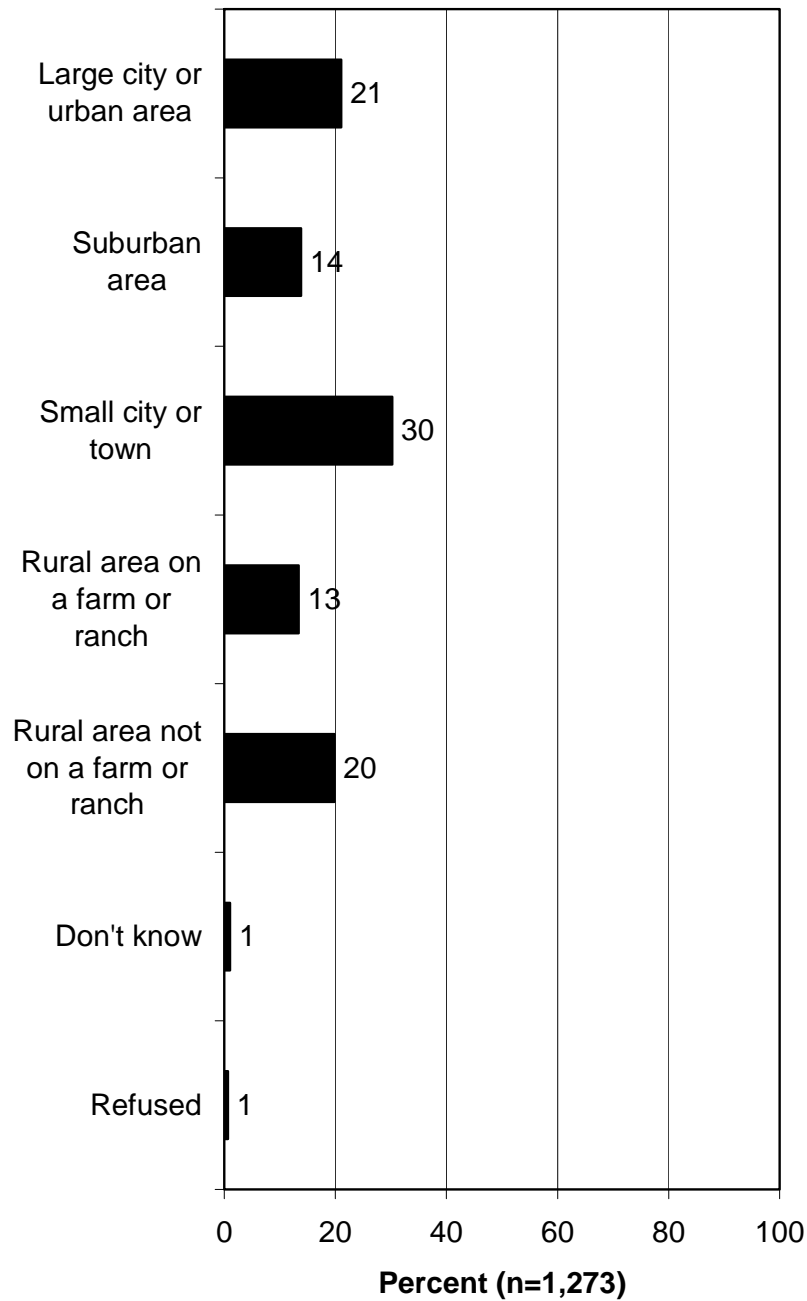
Large city or urban area 21

Suburban area 14

Small city or town 30

Rural area on a farm or ranch 13

Rural area not on a farm or ranch 20

Don't know 1

Refused 1

0 20 40 60 80 100

Percent (n=1,273)